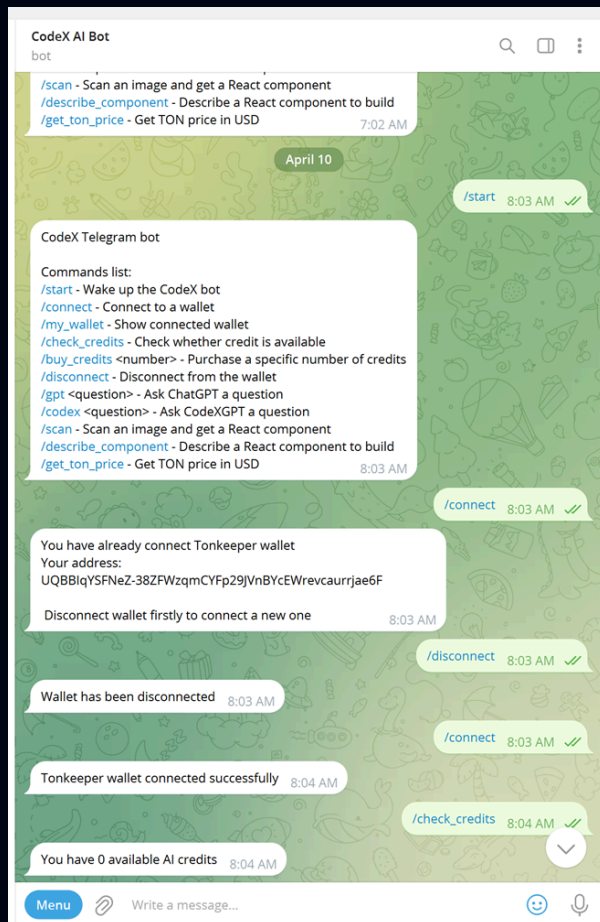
CodeX AI Bot
bot

/scan - Scan an image and get a React component
/describe_component - Describe a React component to build
/get_ton_price - Get TON price in USD 7:02 AM

April 10

/start 8:03 AM

CodeX Telegram bot

Commands list:
/start - Wake up the CodeX bot
/connect - Connect to a wallet
/my_wallet - Show connected wallet
/check_credits - Check whether credit is available
/buy_credits <number> - Purchase a specific number of credits
/disconnect - Disconnect from the wallet
/gpt <question> - Ask ChatGPT a question
/codex <question> - Ask CodeXGPT a question
/scan - Scan an image and get a React component
/describe_component - Describe a React component to build
/get_ton_price - Get TON price in USD 8:03 AM

/connect 8:03 AM

You have already connect Tonkeeper wallet
Your address:
UQBBIqYSFNeZ-38ZFWzqmCYFp29JVnBYcEWrevcaurrjae6F

Disconnect wallet firstly to connect a new one 8:03 AM

/disconnect 8:03 AM

Wallet has been disconnected 8:03 AM

/connect 8:03 AM

Tonkeeper wallet connected successfully 8:04 AM

/check_credits 8:04 AM

You have 0 available AI credits 8:04 AM

Menu Write a message...